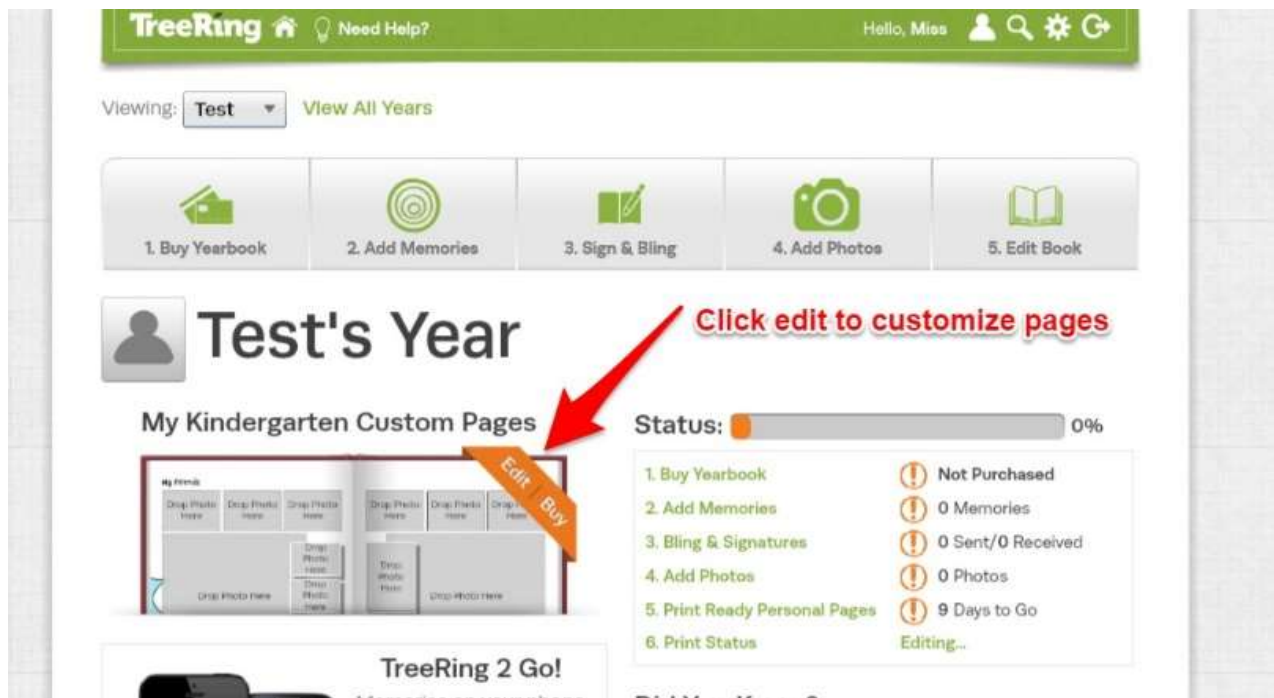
TreeRing Need Help? Hello, Miss

Viewing: Test View All Years

1. Buy Yearbook
2. Add Memories
3. Sign & Bling
4. Add Photos
5. Edit Book

Test's Year

Click edit to customize pages

My Kindergarten Custom Pages

Edit | Buy

My Friends

Drop Photo Here
Drop Photo Here
Drop Photo Here
Drop Photo Here
Drop Photo Here
Drop Photo Here
Drop Photo Here
Drop Photo Here
Drop Photo Here
Drop Photo Here
Drop Photo Here

Status: 0%

| | |
|---|---|
| 1. Buy Yearbook | Not Purchased |
| 2. Add Memories | 0 Memories |
| 3. Bling & Signatures | 0 Sent/0 Received |
| 4. Add Photos | 0 Photos |
| 5. Print Ready Personal Pages | 9 Days to Go |
| 6. Print Status | Editing... |

TreeRing 2 Go!

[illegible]